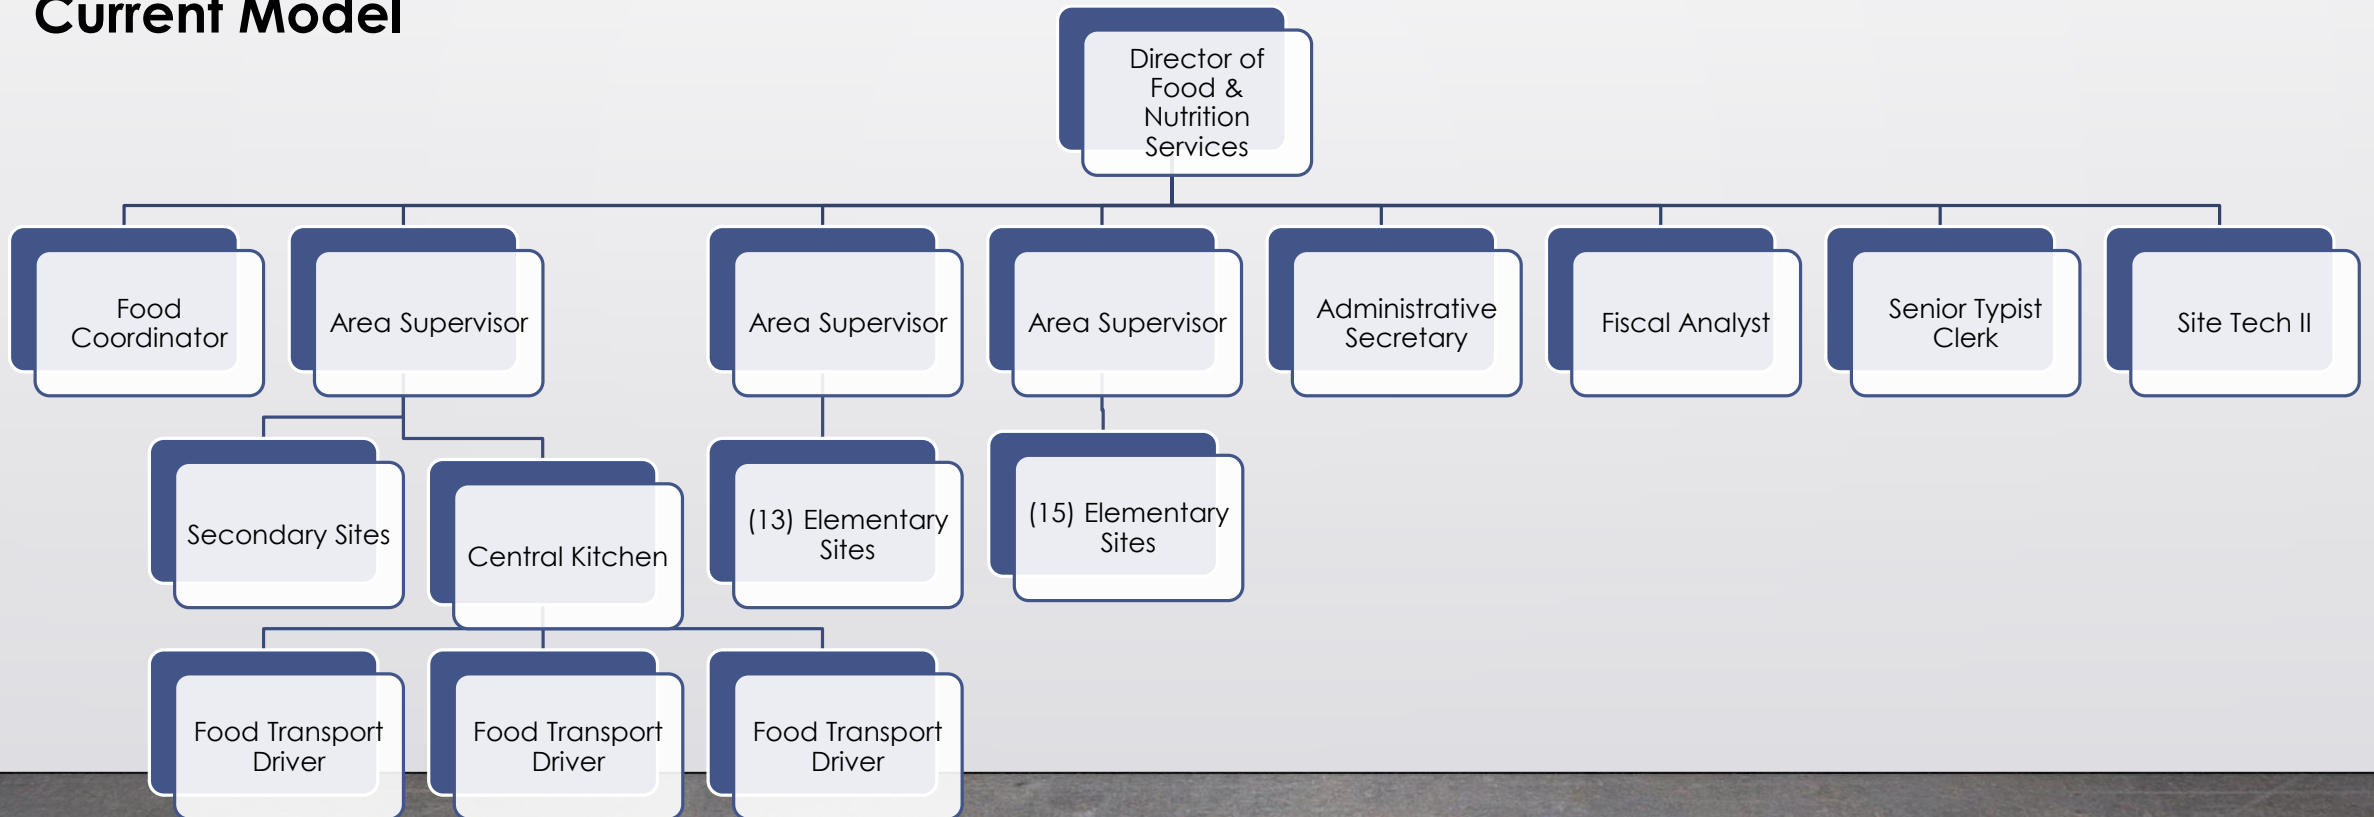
Current Model

Director of Food & Nutrition Services

Food Coordinator

Area Supervisor

Area Supervisor

Area Supervisor

Administrative Secretary

Fiscal Analyst

Senior Typist Clerk

Site Tech II

Secondary Sites

Central Kitchen

(13) Elementary Sites

(15) Elementary Sites

Food Transport Driver

Food Transport Driver

Food Transport Driver